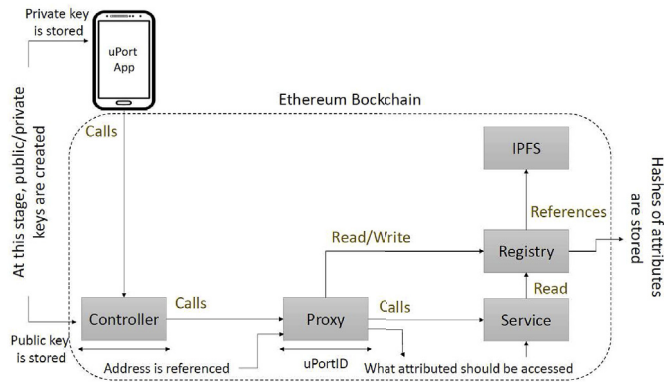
Private key is stored

uPort App

Ethereum Bockchain

At this stage, public/private keys are created

Calls

IPFS

Hashes of attributes are stored

References

Read/Write

Registry

Read

Calls

Calls

Controller

Proxy

Service

Public key is stored

Address is referenced

uPortID

What attributed should be accessed